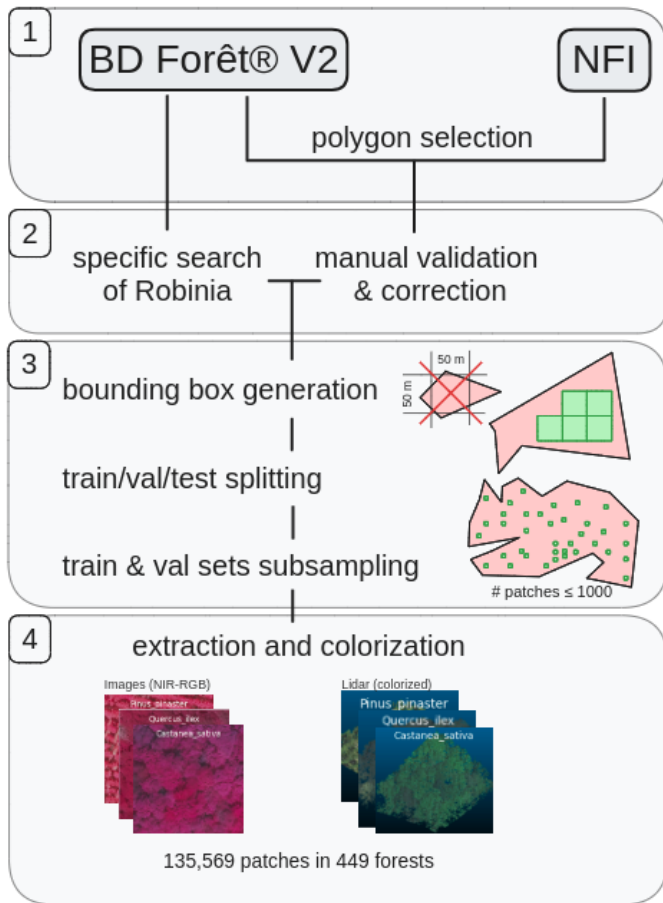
1

BD Forêt® V2

NFI

polygon selection

2

specific search of Robinia

manual validation & correction

3

bounding box generation

50 m

50 m

train/val/test splitting

train & val sets subsampling

# patches ≤ 1000

4

extraction and colorization

Images (NIR-RGB)

Pinus_pinaster

Quercus_ilex

Castanea_sativa

Lidar (colorized)

Pinus_pinaster

Quercus_ilex

Castanea_sativa

135,569 patches in 449 forests